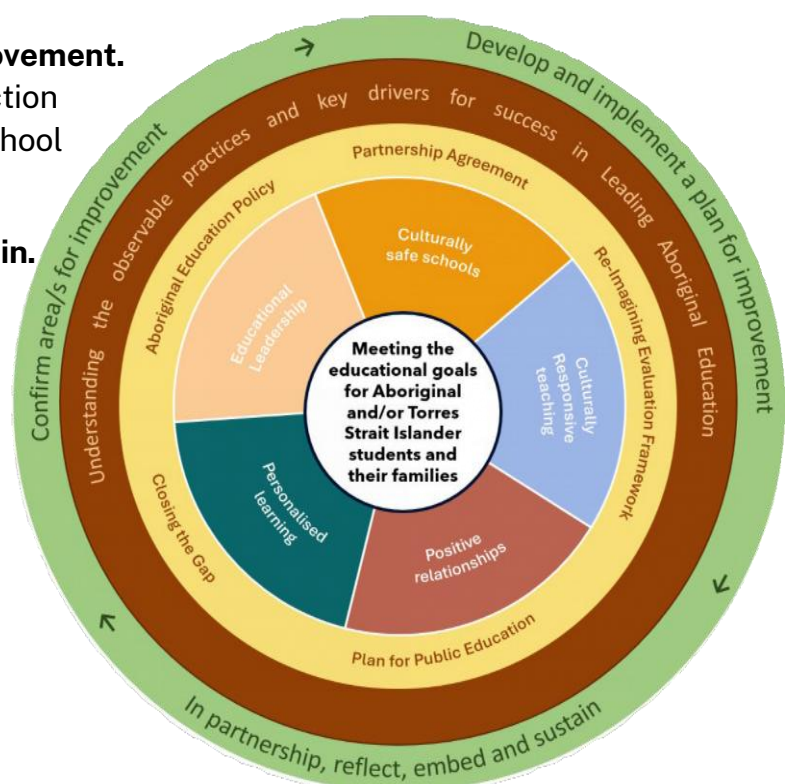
ovement.
ction
hool

in.

Develop and implement a plan for improvement

In partnership, reflect, embed and sustain

Confirm area/s for improvement

Understanding the observable practices and key drivers for success in Leading Aboriginal Education

Partnership Agreement

Re-Imagining Evaluation Framework

Plan for Public Education

Closing the Gap

Aboriginal Education Policy

Culturally safe schools

Culturally Responsive teaching

Positive relationships

Personalised learning

Educational Leadership

Meeting the educational goals for Aboriginal and/or Torres Strait Islander students and their families